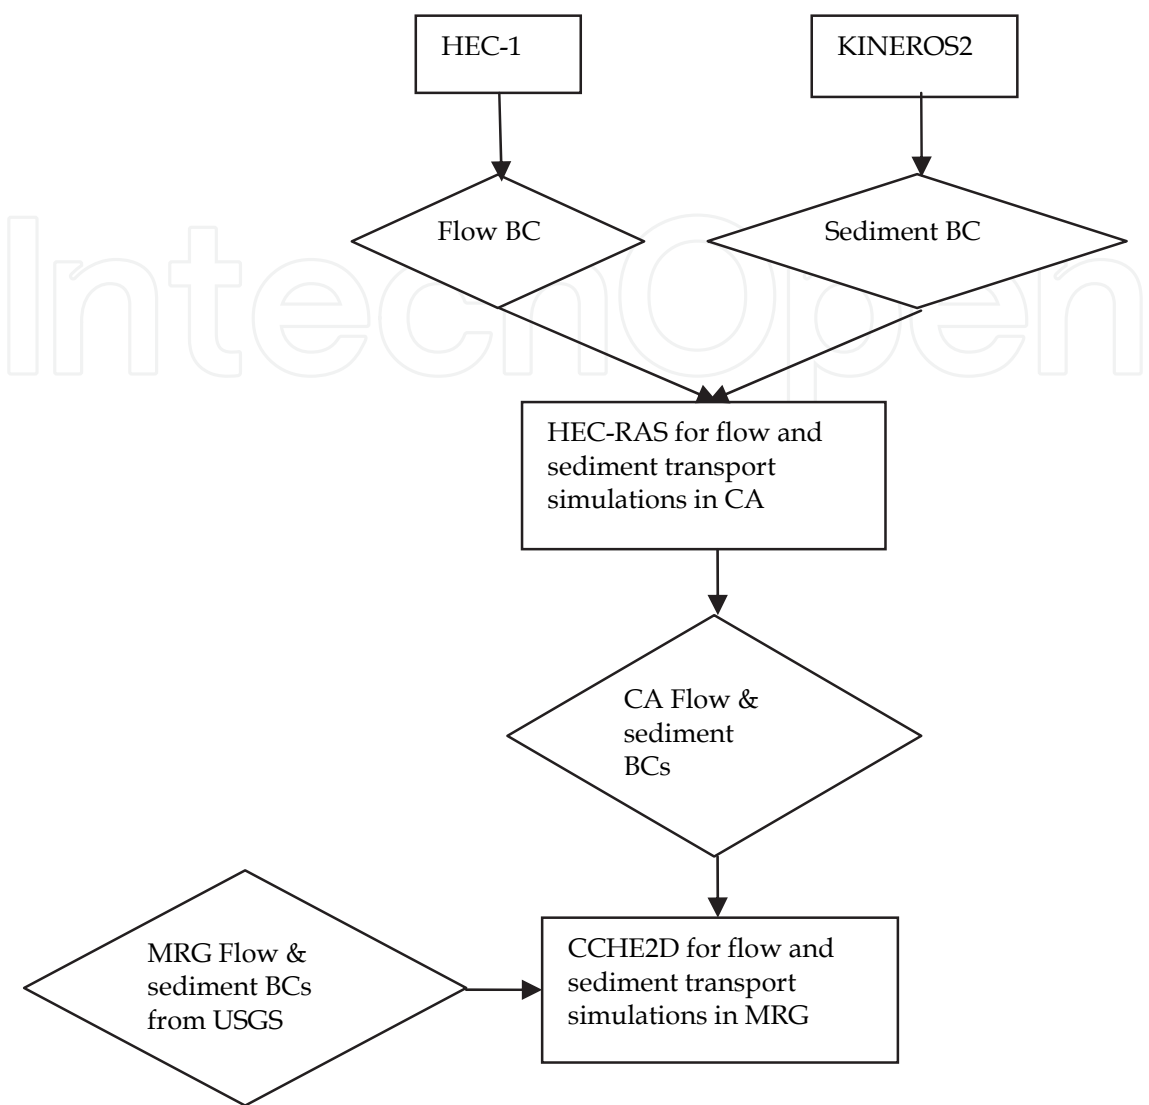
HEC-1

KINEROS2

Flow BC

Sediment BC

IntechOpen

HEC-RAS for flow and sediment transport simulations in CA

CA Flow & sediment BCs

MRG Flow & sediment BCs from USGS

CCHE2D for flow and sediment transport simulations in MRG